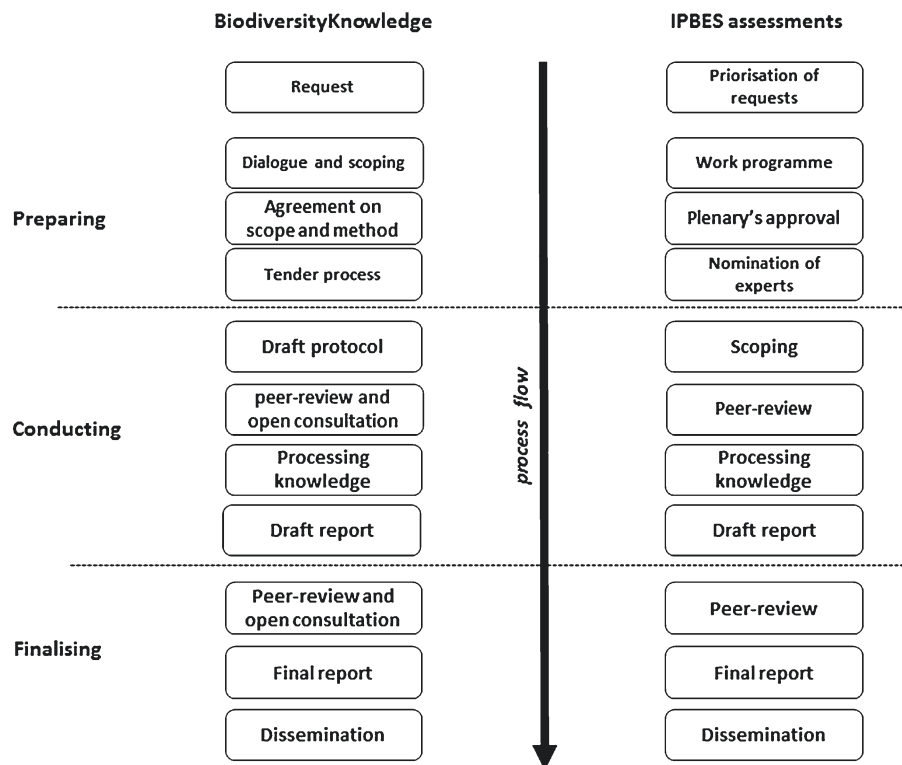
BiodiversityKnowledge

IPBES assessments

Preparing

Request

Priorisation of requests

Dialogue and scoping

Work programme

Agreement on scope and method

Plenary's approval

Tender process

Nomination of experts

Conducting

Draft protocol

Scoping

peer-review and open consultation

Peer-review

Processing knowledge

Processing knowledge

Draft report

Draft report

process flow

Finalising

Peer-review and open consultation

Peer-review

Final report

Final report

Dissemination

Dissemination